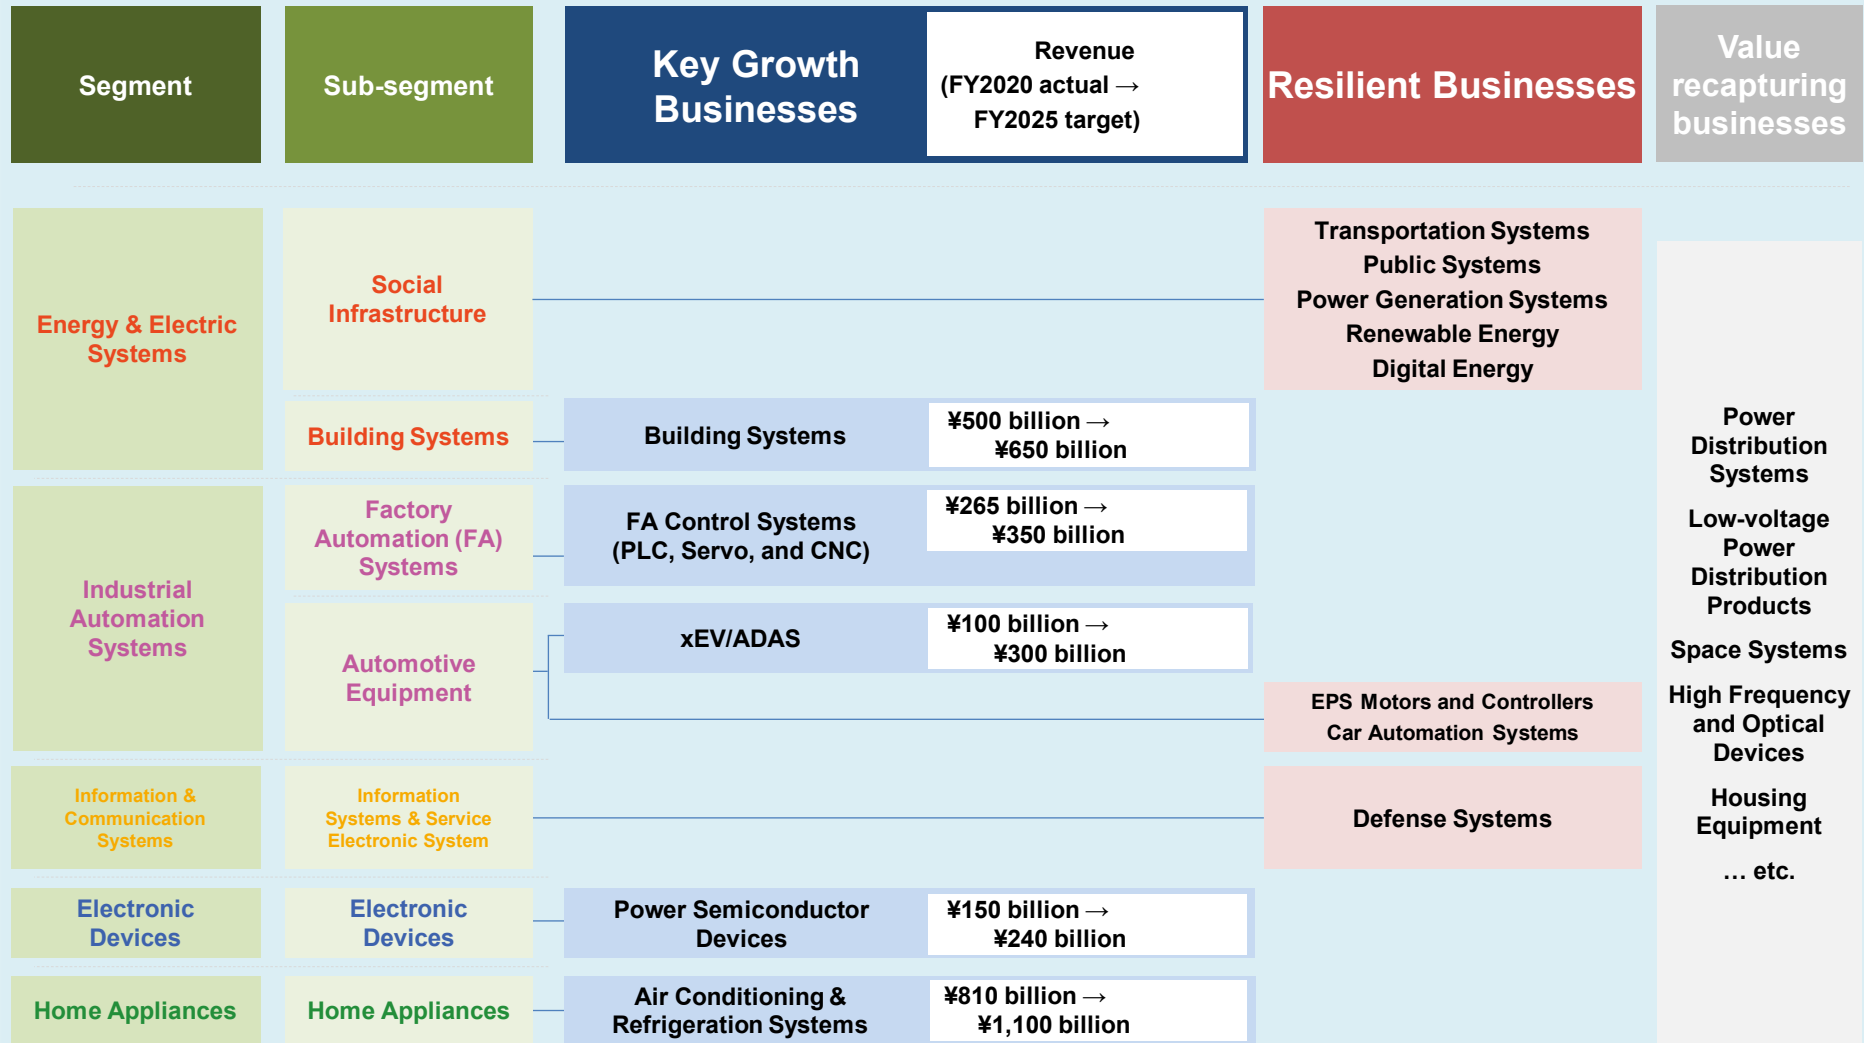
| Segment | Sub-segment | Key Growth Businesses | Revenue (FY2020 actual → FY2025 target) | Resilient Businesses | Value recapturing businesses |
|---|---|---|---|---|---|
| Energy & Electric Systems | Social Infrastructure | | | Transportation Systems<br>Public Systems<br>Power Generation Systems<br>Renewable Energy<br>Digital Energy | Power Distribution Systems<br>Low-voltage Power Distribution Products<br>Space Systems<br>High Frequency and Optical Devices<br>Housing Equipment<br>… etc. |
| | Building Systems | Building Systems | ¥500 billion → ¥650 billion | | |
| Industrial Automation Systems | Factory Automation (FA) Systems | FA Control Systems (PLC, Servo, and CNC) | ¥265 billion → ¥350 billion | | |
| | Automotive Equipment | xEV/ADAS | ¥100 billion → ¥300 billion | EPS Motors and Controllers<br>Car Automation Systems | |
| Information & Communication Systems | Information Systems & Service Electronic System | | | Defense Systems | |
| Electronic Devices | Electronic Devices | Power Semiconductor Devices | ¥150 billion → ¥240 billion | | |
| Home Appliances | Home Appliances | Air Conditioning & Refrigeration Systems | ¥810 billion → ¥1,100 billion | | |